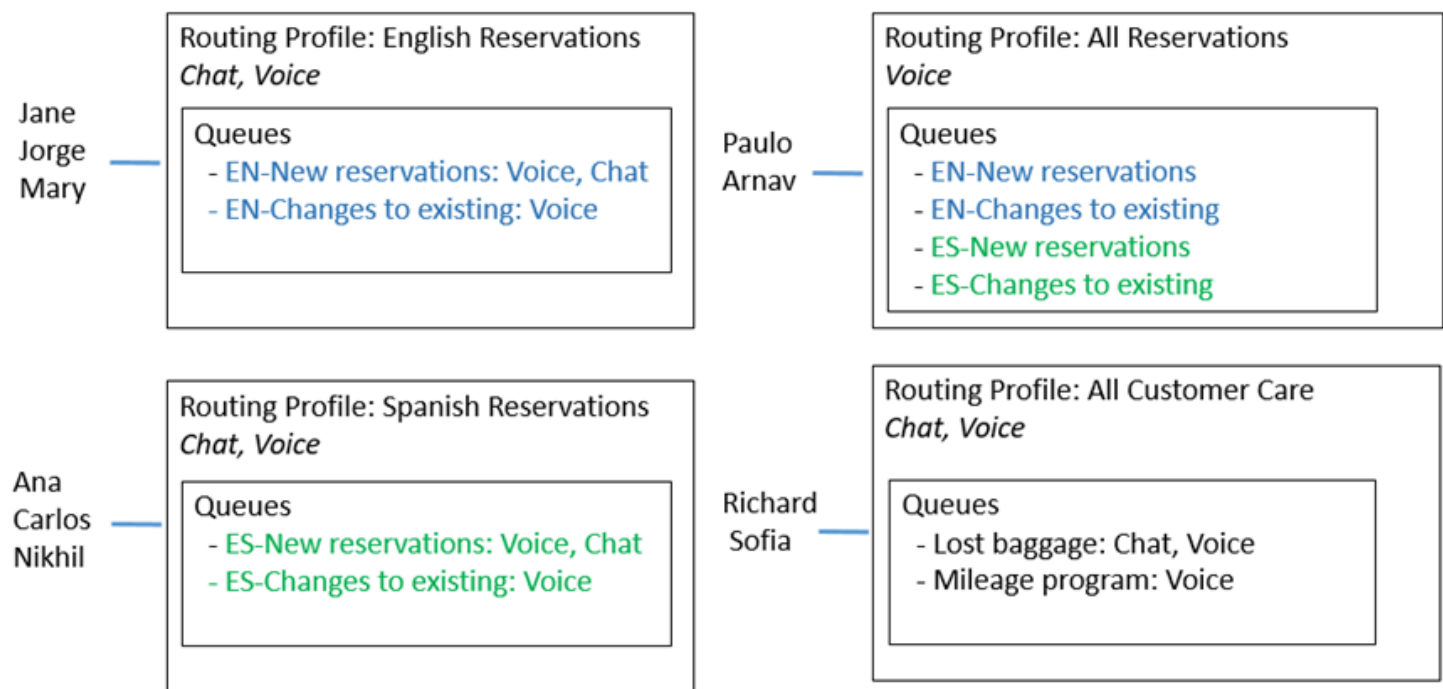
Jane
Jorge
Mary

Routing Profile: English Reservations
*Chat, Voice*

Queues
- EN-New reservations: Voice, Chat
- EN-Changes to existing: Voice

Paulo
Arnav

Routing Profile: All Reservations
*Voice*

Queues
- EN-New reservations
- EN-Changes to existing
- ES-New reservations
- ES-Changes to existing

Ana
Carlos
Nikhil

Routing Profile: Spanish Reservations
*Chat, Voice*

Queues
- ES-New reservations: Voice, Chat
- ES-Changes to existing: Voice

Richard
Sofia

Routing Profile: All Customer Care
*Chat, Voice*

Queues
- Lost baggage: Chat, Voice
- Mileage program: Voice